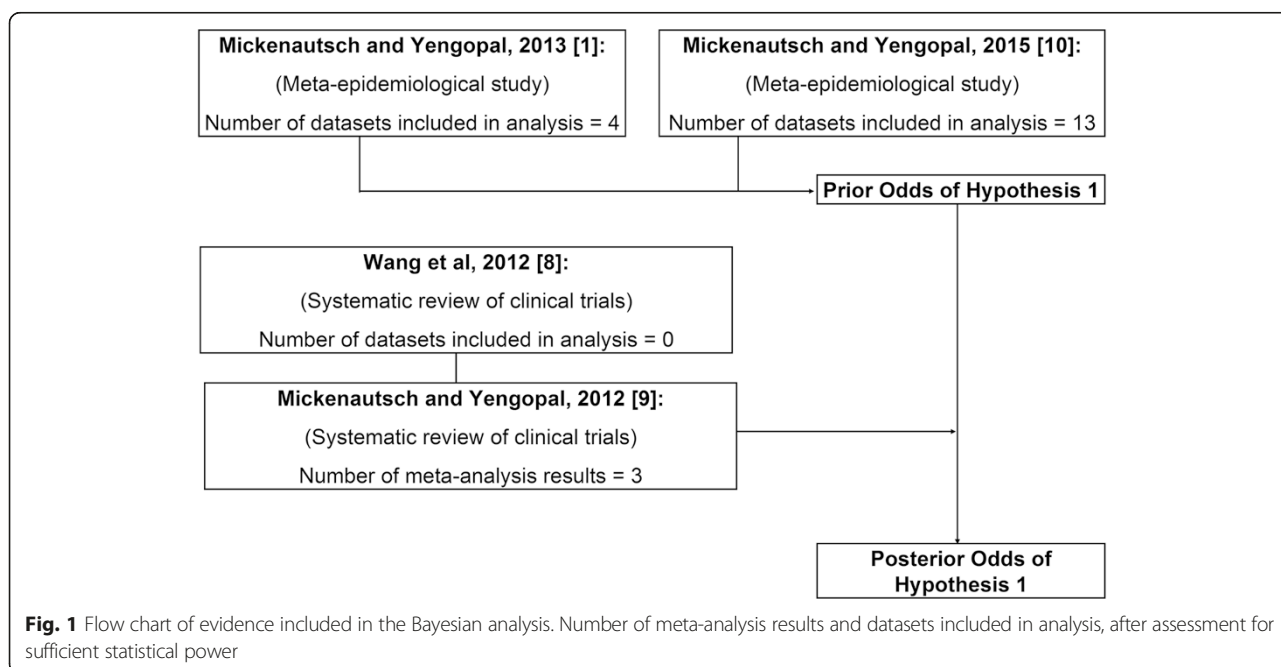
Mickenautsch and Yengopal, 2013 [1]:
(Meta-epidemiological study)
Number of datasets included in analysis = 4

Mickenautsch and Yengopal, 2015 [10]:
(Meta-epidemiological study)
Number of datasets included in analysis = 13

Prior Odds of Hypothesis 1

Wang et al, 2012 [8]:
(Systematic review of clinical trials)
Number of datasets included in analysis = 0

Mickenautsch and Yengopal, 2012 [9]:
(Systematic review of clinical trials)
Number of meta-analysis results = 3

Posterior Odds of Hypothesis 1

Fig. 1 Flow chart of evidence included in the Bayesian analysis. Number of meta-analysis results and datasets included in analysis, after assessment for sufficient statistical power